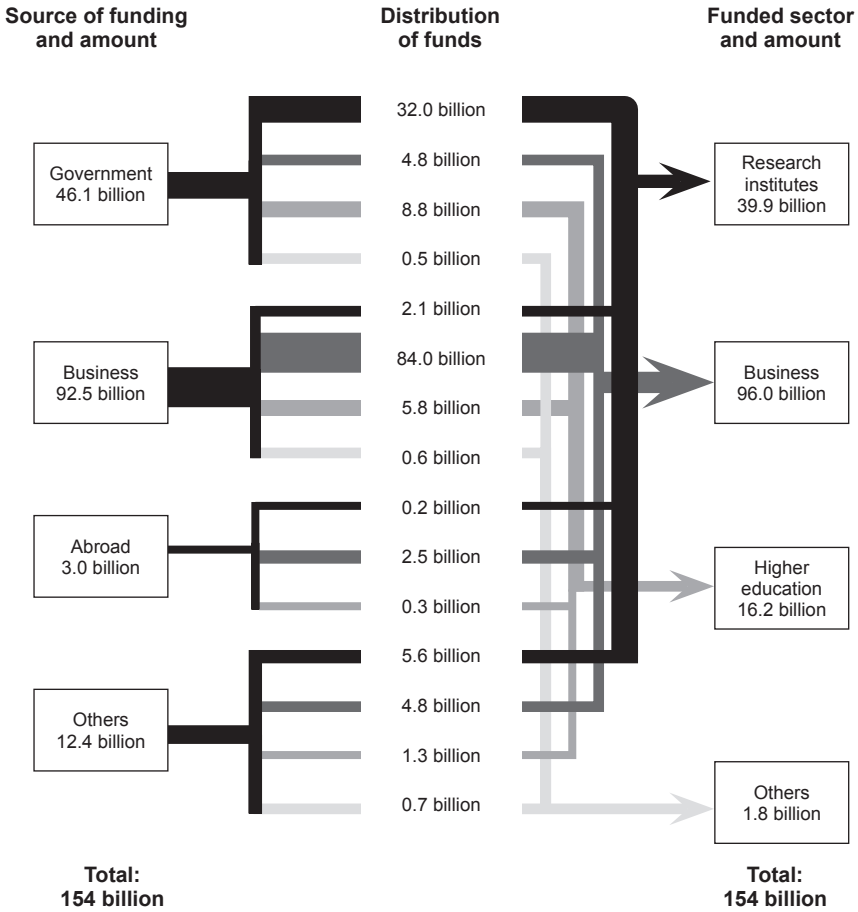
Source of funding and amount

Distribution of funds

Funded sector and amount

Government
46.1 billion

32.0 billion
4.8 billion
8.8 billion
0.5 billion

Research institutes
39.9 billion

Business
92.5 billion

2.1 billion
84.0 billion
5.8 billion
0.6 billion

Business
96.0 billion

Abroad
3.0 billion

0.2 billion
2.5 billion
0.3 billion

Higher education
16.2 billion

Others
12.4 billion

5.6 billion
4.8 billion
1.3 billion
0.7 billion

Others
1.8 billion

Total:
154 billion

Total:
154 billion